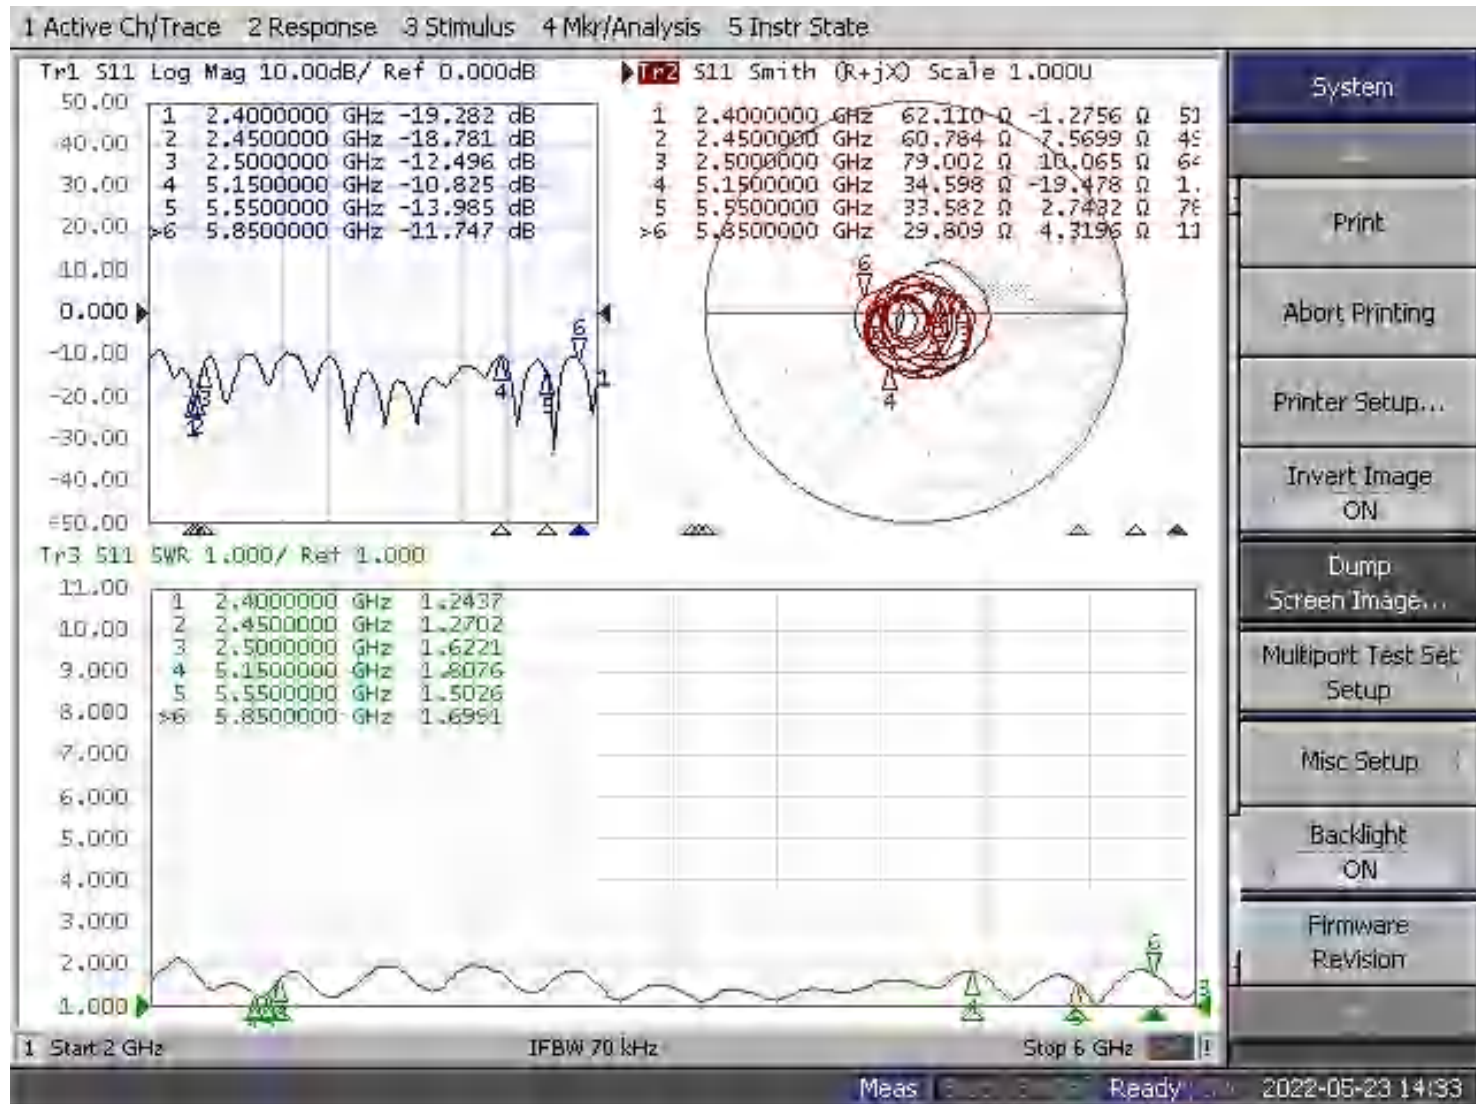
1 Active Ch/Trace 2 Response 3 Stimulus 4 Mkr/Analysis 5 Instr State

Tr1 S11 Log Mag 10.00dB/ Ref 0.000dB

| | | |
|---|---|---|
| 1 | 2.4000000 GHz | -19.282 dB |
| 2 | 2.4500000 GHz | -18.781 dB |
| 3 | 2.5000000 GHz | -12.496 dB |
| 4 | 5.1500000 GHz | -10.825 dB |
| 5 | 5.5500000 GHz | -13.985 dB |
| >6 | 5.8500000 GHz | -11.747 dB |

50.00
40.00
30.00
20.00
10.00
0.000
-10.00
-20.00
-30.00
-40.00
-50.00

Tr2 S11 Smith (R+jX) Scale 1.000U

| | | | | |
|---|---|---|---|---|
| 1 | 2.4000000 GHz | 62.110 Ω | -1.2756 Ω | 51 |
| 2 | 2.4500000 GHz | 60.784 Ω | -7.5699 Ω | 4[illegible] |
| 3 | 2.5000000 GHz | 79.002 Ω | 10.065 Ω | 6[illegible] |
| 4 | 5.1500000 GHz | 34.598 Ω | -19.478 Ω | 1. |
| 5 | 5.5500000 GHz | 33.582 Ω | 2.7432 Ω | 7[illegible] |
| >6 | 5.8500000 GHz | 29.809 Ω | 4.3196 Ω | 11 |

Tr3 S11 SWR 1.000/ Ref 1.000

| | | |
|---|---|---|
| 1 | 2.4000000 GHz | 1.2437 |
| 2 | 2.4500000 GHz | 1.2702 |
| 3 | 2.5000000 GHz | 1.6221 |
| 4 | 5.1500000 GHz | 1.8076 |
| 5 | 5.5500000 GHz | 1.5026 |
| >6 | 5.8500000 GHz | 1.6991 |

11.00
10.00
9.000
8.000
7.000
6.000
5.000
4.000
3.000
2.000
1.000

1 Start 2 GHz IFBW 70 kHz Stop 6 GHz

System
Print
Abort Printing
Printer Setup...
Invert Image ON
Dump Screen Image...
Multiport Test Set Setup
Misc Setup
Backlight ON
Firmware Revision

Meas Ready 2022-05-23 14:33